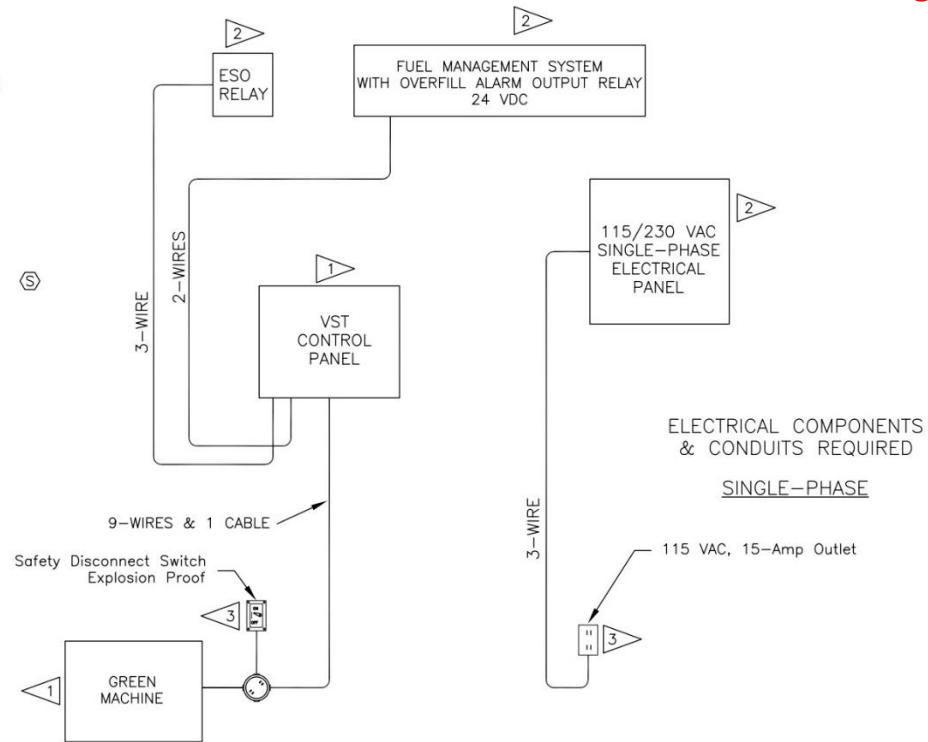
2

2

ESO RELAY

FUEL MANAGEMENT SYSTEM WITH OVERFILL ALARM OUTPUT RELAY 24 VDC

2

115/230 VAC SINGLE-PHASE ELECTRICAL PANEL

S

3-WIRE

2-WIRES

1

VST CONTROL PANEL

ELECTRICAL COMPONENTS & CONDUITS REQUIRED

SINGLE-PHASE

9-WIRES & 1 CABLE

3-WIRE

115 VAC, 15-Amp Outlet

Safety Disconnect Switch Explosion Proof

3

3

1

GREEN MACHINE